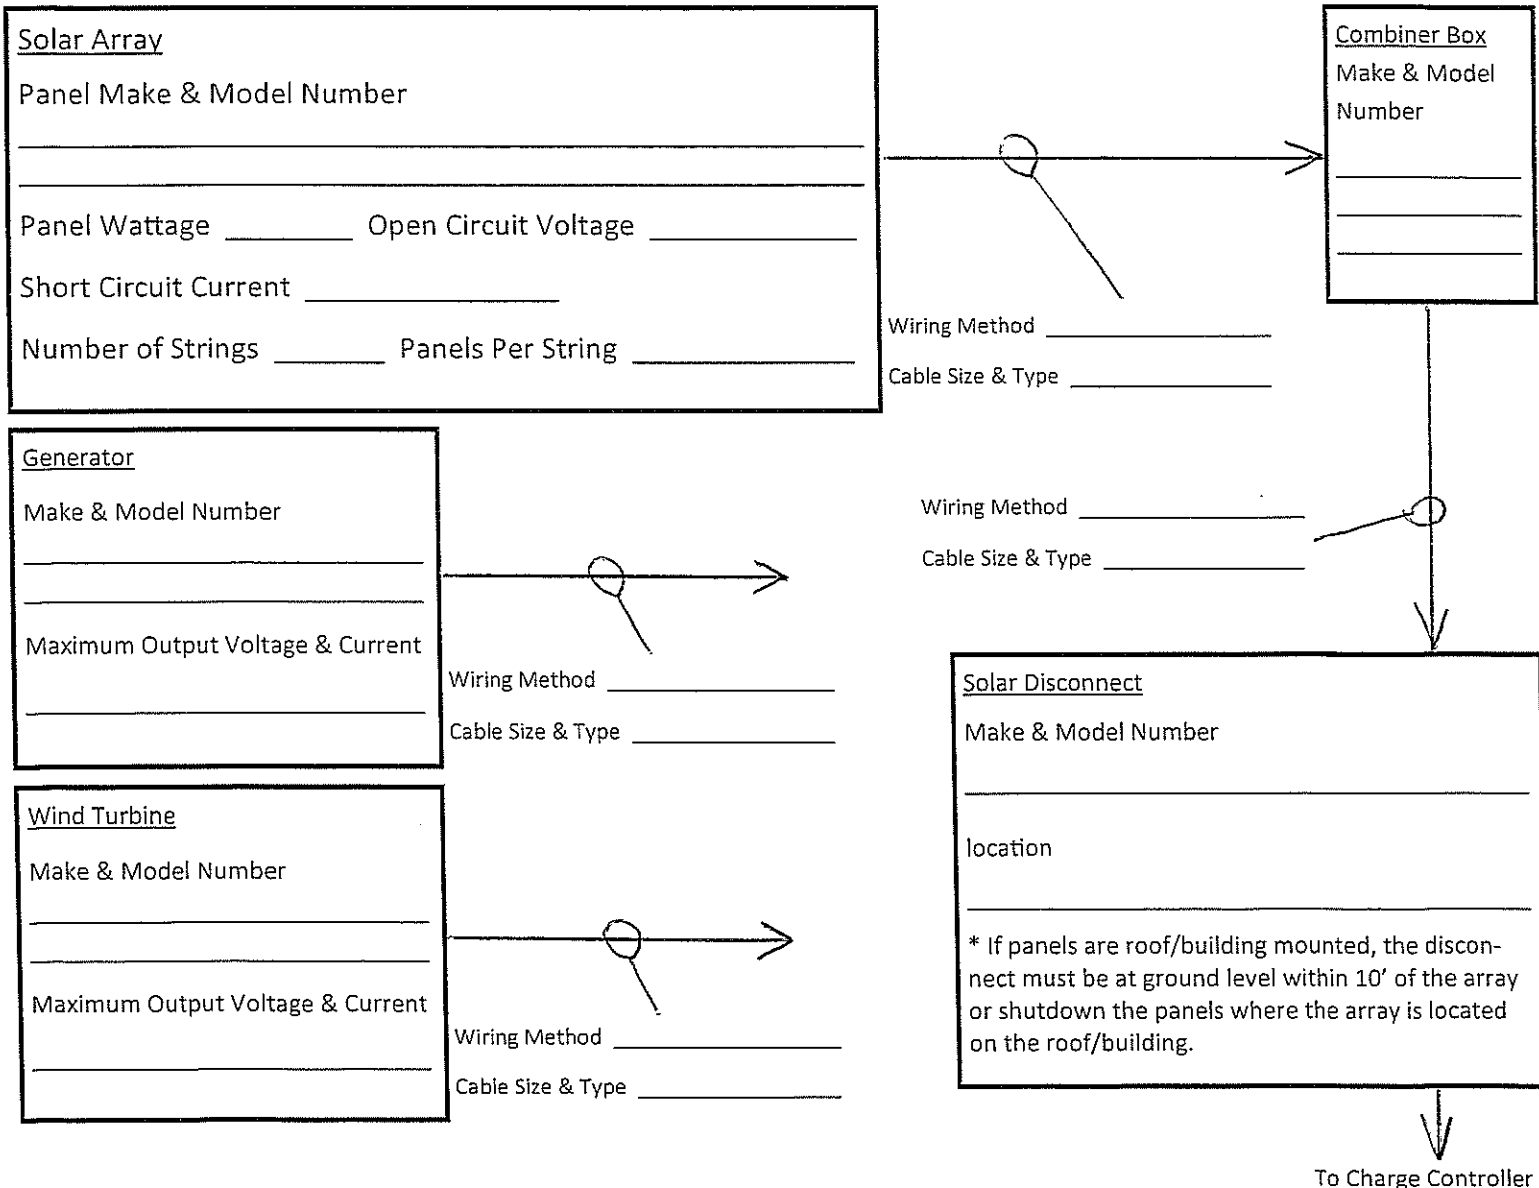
Solar Array

Panel Make & Model Number

Panel Wattage ________ Open Circuit Voltage ____________

Short Circuit Current ______________

Number of Strings _______ Panels Per String ___________

Combiner Box
Make & Model Number

Wiring Method ______________

Cable Size & Type ____________

Generator

Make & Model Number

Maximum Output Voltage & Current

Wiring Method ______________

Cable Size & Type ____________

Wiring Method ______________

Cable Size & Type ____________

Solar Disconnect

Make & Model Number

location

* If panels are roof/building mounted, the disconnect must be at ground level within 10' of the array or shutdown the panels where the array is located on the roof/building.

Wind Turbine

Make & Model Number

Maximum Output Voltage & Current

Wiring Method ______________

Cable Size & Type ____________

To Charge Controller